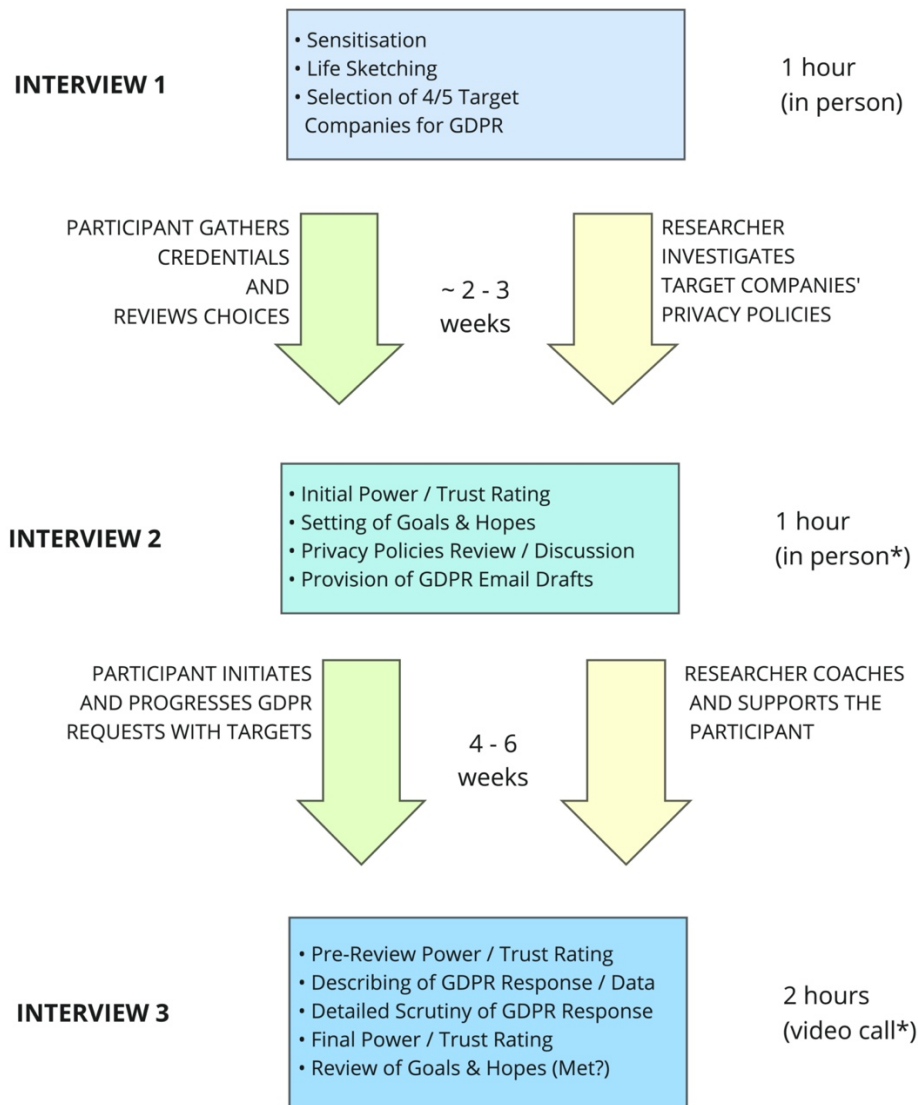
INTERVIEW 1

• Sensitisation
• Life Sketching
• Selection of 4/5 Target Companies for GDPR

1 hour
(in person)

PARTICIPANT GATHERS CREDENTIALS AND REVIEWS CHOICES

~ 2 - 3 weeks

RESEARCHER INVESTIGATES TARGET COMPANIES' PRIVACY POLICIES

INTERVIEW 2

• Initial Power / Trust Rating
• Setting of Goals & Hopes
• Privacy Policies Review / Discussion
• Provision of GDPR Email Drafts

1 hour
(in person*)

PARTICIPANT INITIATES AND PROGRESSES GDPR REQUESTS WITH TARGETS

4 - 6 weeks

RESEARCHER COACHES AND SUPPORTS THE PARTICIPANT

INTERVIEW 3

• Pre-Review Power / Trust Rating
• Describing of GDPR Response / Data
• Detailed Scrutiny of GDPR Response
• Final Power / Trust Rating
• Review of Goals & Hopes (Met?)

2 hours
(video call*)